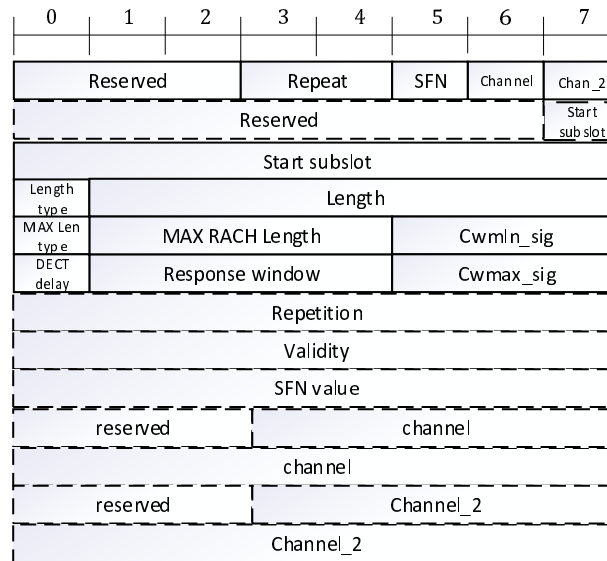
| 0 | 1 | 2 | 3 | 4 | 5 | 6 | 7 |
|---|---|---|---|---|---|---|---|
| Reserved | | | Repeat | | SFN | Channel | Chan_2 |
| Reserved | | | | | | | Start subslot |
| Start subslot | | | | | | | |
| Length type | Length | | | | | | |
| MAX Len type | MAX RACH Length | | | | Cwmin_sig | | |
| DECT delay | Response window | | | | Cwmax_sig | | |
| Repetition | | | | | | | |
| Validity | | | | | | | |
| SFN value | | | | | | | |
| reserved | | | channel | | | | |
| channel | | | | | | | |
| reserved | | | Channel_2 | | | | |
| Channel_2 | | | | | | | |